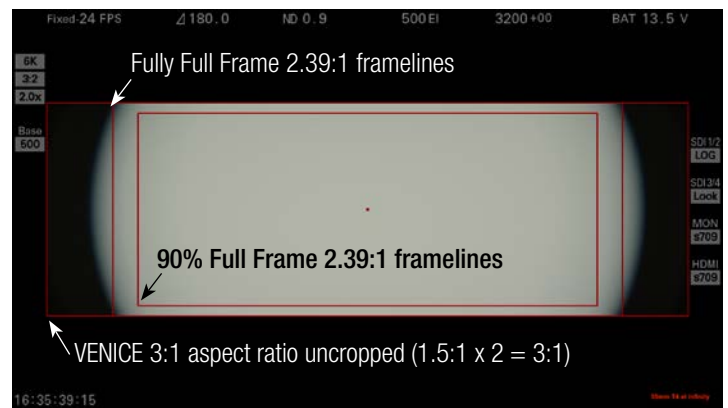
Fixed 24 FPS ⊿180.0 ND 0.9 500EI 3200+00 BAT 13.5 V

6K
3:2
2.0x

Base
500

Fully Full Frame 2.39:1 framelines

SDI1/2
LOG

SDI3/4
Look

MON
s709

HDMI
s709

90% Full Frame 2.39:1 framelines

VENICE 3:1 aspect ratio uncropped (1.5:1 x 2 = 3:1)

16:35:39:15

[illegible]